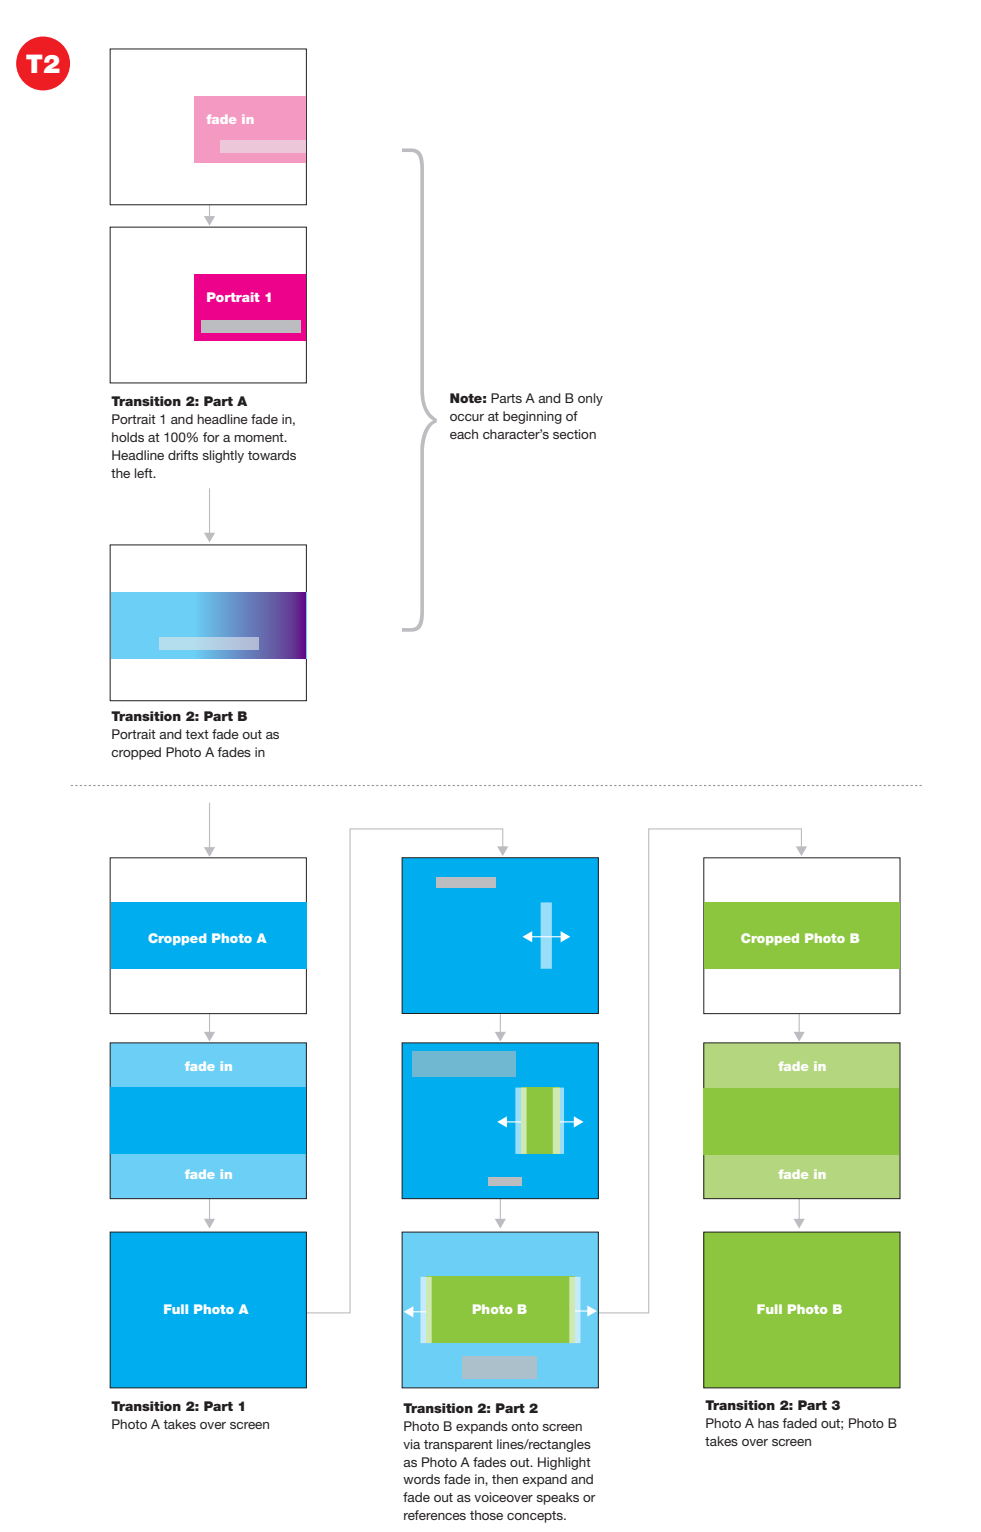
T2

fade in

Portrait 1

**Transition 2: Part A**
Portrait 1 and headline fade in, holds at 100% for a moment. Headline drifts slightly towards the left.

**Note:** Parts A and B only occur at beginning of each character's section

**Transition 2: Part B**
Portrait and text fade out as cropped Photo A fades in

Cropped Photo A

fade in

fade in

Full Photo A

**Transition 2: Part 1**
Photo A takes over screen

Photo B

**Transition 2: Part 2**
Photo B expands onto screen via transparent lines/rectangles as Photo A fades out. Highlight words fade in, then expand and fade out as voiceover speaks or references those concepts.

Cropped Photo B

fade in

fade in

Full Photo B

**Transition 2: Part 3**
Photo A has faded out; Photo B takes over screen